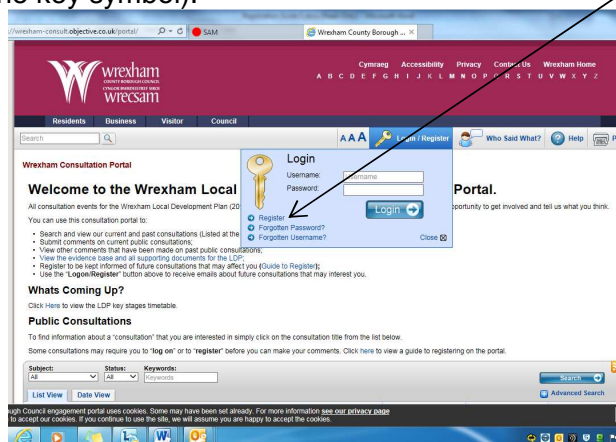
he key symbol).

://wrexham-consult.objective.co.uk/portal/
SAM
Wrexham County Borough ...

wrexham
COUNTY BOROUGH COUNCIL
CYNGOR BWRDEISDREF SIROL
wrecsam

Cymraeg Accessibility Privacy Contact Us Wrexham Home
A B C D E F G H I J K L M N O P Q R S T U V W X Y Z

Residents Business Visitor Council

Search
A A A Login / Register Who Said What? Help P

Wrexham Consultation Portal

Login
Username: Username
Password:
Login
Register
Forgotten Password?
Forgotten Username?
Close

Welcome to the Wrexham Local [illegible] Portal.

All consultation events for the Wrexham Local Development Plan (20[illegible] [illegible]pportunity to get involved and tell us what you think.

You can use this consultation portal to:

• Search and view our current and past consultations (Listed at the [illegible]
• Submit comments on current public consultations;
• View other comments that have been made on past public consultations;
• View the evidence base and all supporting documents for the LDP;
• Register to be kept informed of future consultations that may affect you (Guide to Register);
• Use the "Logon/Register" button above to receive emails about future consultations that may interest you.

Whats Coming Up?

Click Here to view the LDP key stages timetable.

Public Consultations

To find information about a "consultation" that you are interested in simply click on the consultation title from the list below.

Some consultations may require you to "log on" or to "register" before you can make your comments. Click here to view a guide to registering on the portal.

Subject: Status: Keywords:
All All Keywords
Search
List View Date View
Advanced Search

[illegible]ugh Council engagement portal uses cookies. Some may have been set already. For more information see our privacy page
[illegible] to accept our cookies. If you continue to use the site, we will assume you are happy to accept the cookies.